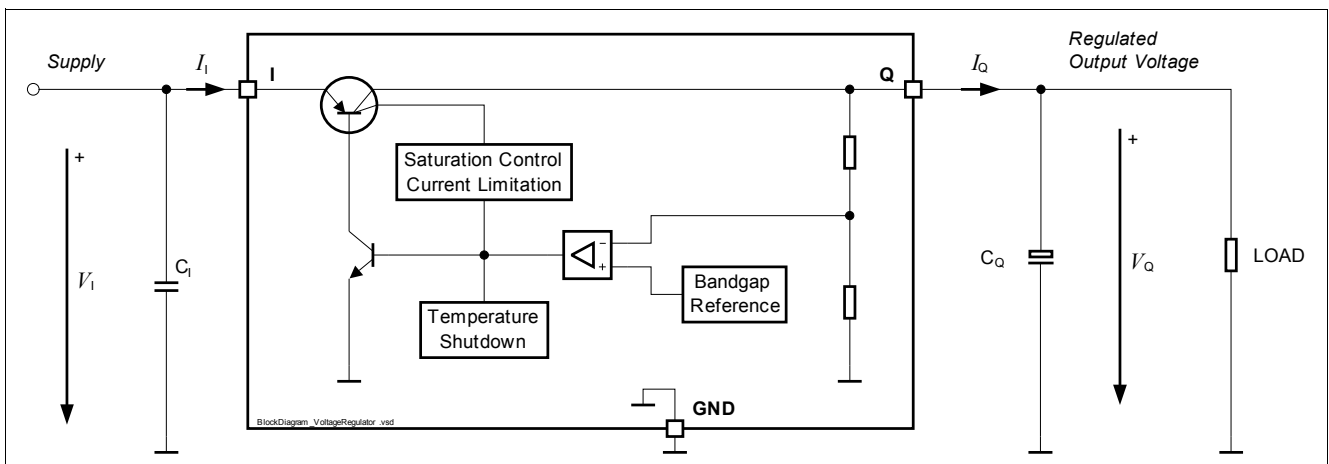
Supply

$I_I$

I

Q

$I_Q$

Regulated Output Voltage

+

$V_I$

$C_I$

Saturation Control Current Limitation

–

+

Bandgap Reference

Temperature Shutdown

+

$C_Q$

$V_Q$

LOAD

GND

BlockDiagram_VoltageRegulator.vsd